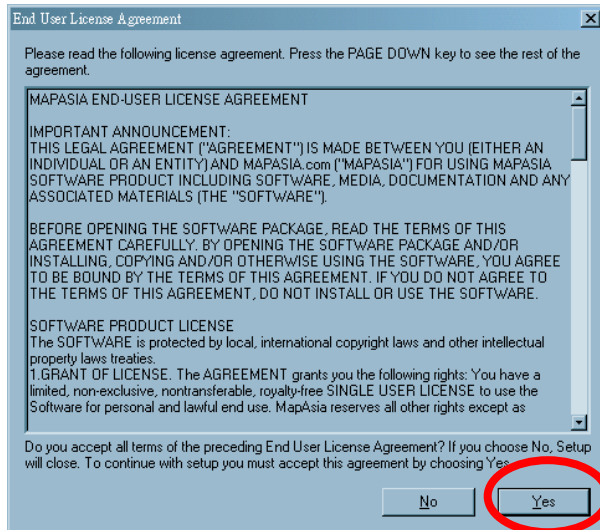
End User License Agreement

Please read the following license agreement. Press the PAGE DOWN key to see the rest of the agreement.

MAPASIA END-USER LICENSE AGREEMENT

IMPORTANT ANNOUNCEMENT:
THIS LEGAL AGREEMENT ("AGREEMENT") IS MADE BETWEEN YOU (EITHER AN INDIVIDUAL OR AN ENTITY) AND MAPASIA.com ("MAPASIA") FOR USING MAPASIA SOFTWARE PRODUCT INCLUDING SOFTWARE, MEDIA, DOCUMENTATION AND ANY ASSOCIATED MATERIALS (THE "SOFTWARE").

BEFORE OPENING THE SOFTWARE PACKAGE, READ THE TERMS OF THIS AGREEMENT CAREFULLY. BY OPENING THE SOFTWARE PACKAGE AND/OR INSTALLING, COPYING AND/OR OTHERWISE USING THE SOFTWARE, YOU AGREE TO BE BOUND BY THE TERMS OF THIS AGREEMENT. IF YOU DO NOT AGREE TO THE TERMS OF THIS AGREEMENT, DO NOT INSTALL OR USE THE SOFTWARE.

SOFTWARE PRODUCT LICENSE
The SOFTWARE is protected by local, international copyright laws and other intellectual property laws treaties.
1.GRANT OF LICENSE. The AGREEMENT grants you the following rights: You have a limited, non-exclusive, nontransferable, royalty-free SINGLE USER LICENSE to use the Software for personal and lawful end use. MapAsia reserves all other rights except as

Do you accept all terms of the preceding End User License Agreement? If you choose No, Setup will close. To continue with setup you must accept this agreement by choosing Yes.

No

Yes